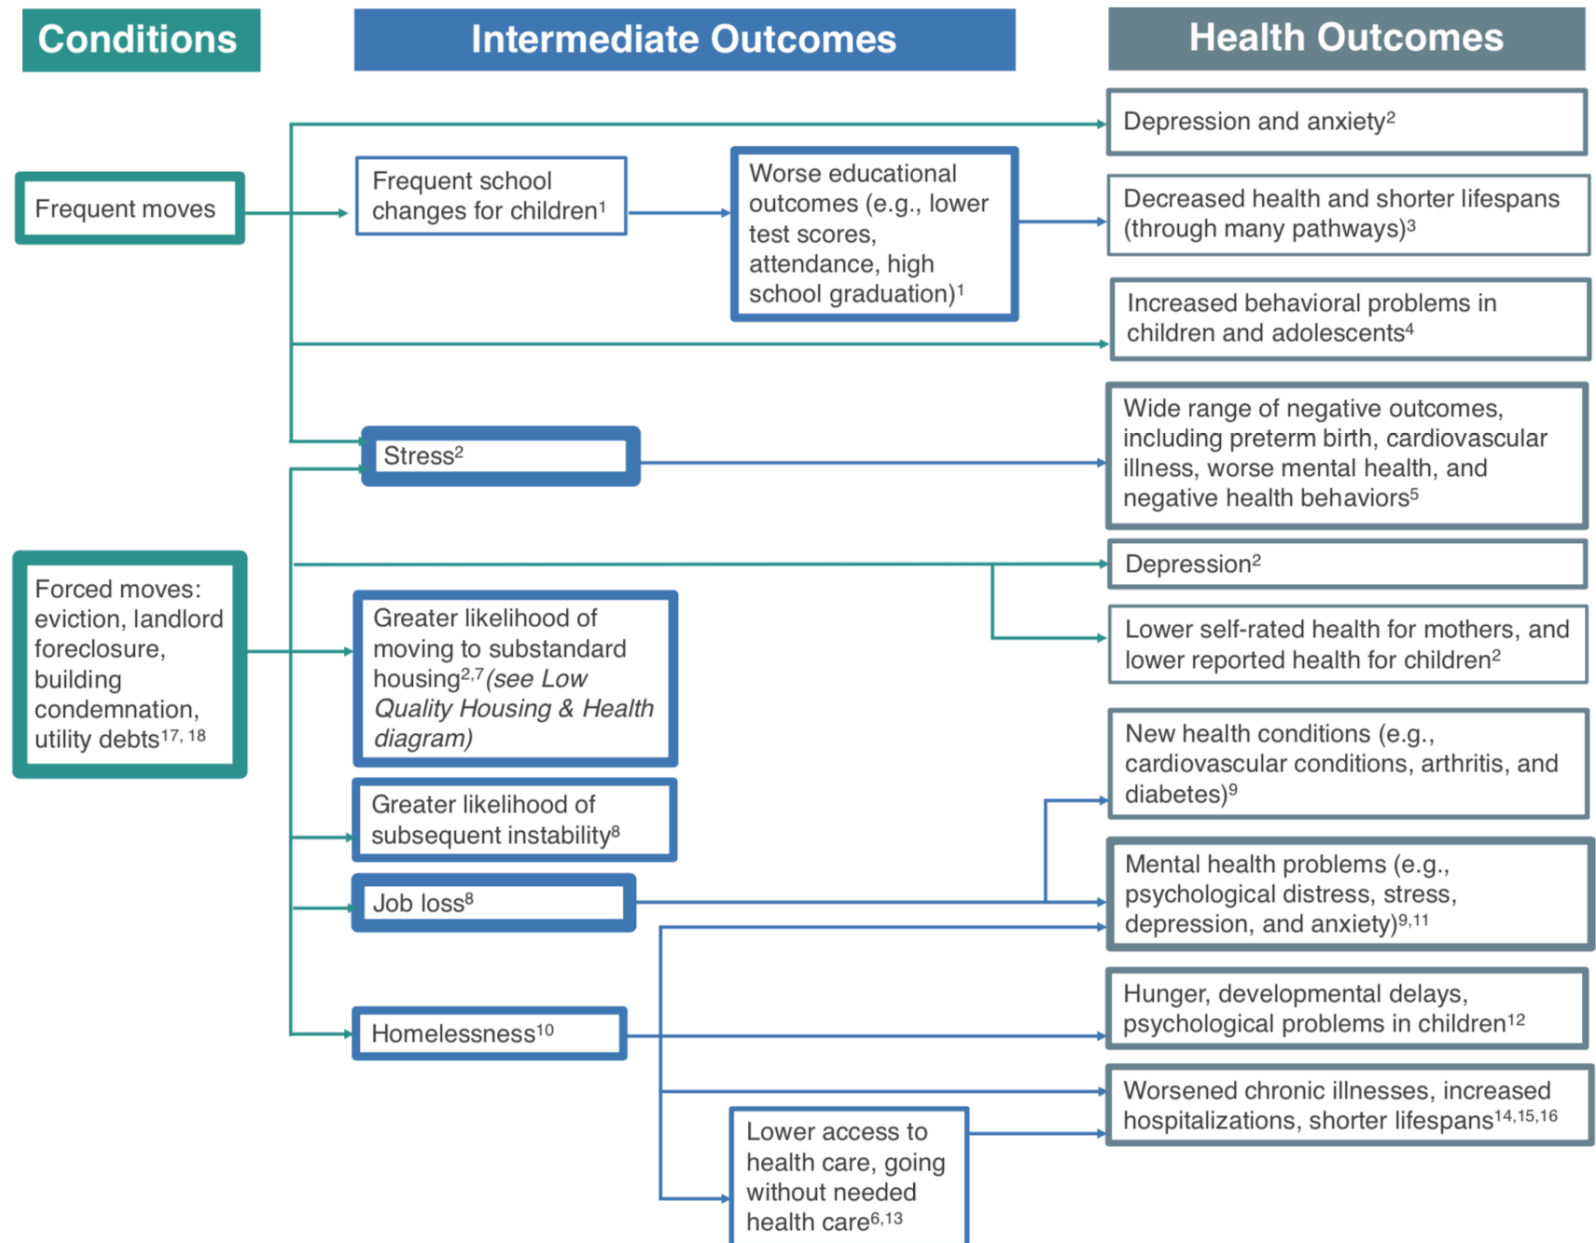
Conditions

Intermediate Outcomes

Health Outcomes

Frequent moves

Frequent school changes for children$^1$

Worse educational outcomes (e.g., lower test scores, attendance, high school graduation)$^1$

Depression and anxiety$^2$

Decreased health and shorter lifespans (through many pathways)$^3$

Increased behavioral problems in children and adolescents$^4$

Stress$^2$

Wide range of negative outcomes, including preterm birth, cardiovascular illness, worse mental health, and negative health behaviors$^5$

Forced moves: eviction, landlord foreclosure, building condemnation, utility debts$^{17, 18}$

Depression$^2$

Lower self-rated health for mothers, and lower reported health for children$^2$

Greater likelihood of moving to substandard housing$^{2,7}$ *(see Low Quality Housing & Health diagram)*

New health conditions (e.g., cardiovascular conditions, arthritis, and diabetes)$^9$

Greater likelihood of subsequent instability$^8$

Job loss$^8$

Mental health problems (e.g., psychological distress, stress, depression, and anxiety)$^{9,11}$

Homelessness$^{10}$

Hunger, developmental delays, psychological problems in children$^{12}$

Worsened chronic illnesses, increased hospitalizations, shorter lifespans$^{14,15,16}$

Lower access to health care, going without needed health care$^{6,13}$